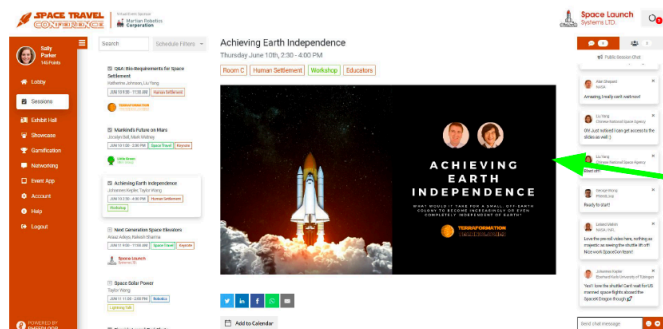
SPACE TRAVEL CONFERENCE

Martian Robotics Corporation

Space Launch Systems LTD.

Sally Parker
165 Points

Lobby
Sessions
Exhibit Hall
Showcase
Gamification
Networking
Event App
Account
Help
Logout

POWERED BY

Search
Schedule Filters

Q&A: Bio-Requirements for Space Settlement
Katherine Johnson, Lu Yang
JUNE 10 10:30 - 11:00 AM | Human Settlement

Mankind's Future on Mars
Jocelyn Bell, Mark Whitney
JUNE 10 1:00 - 2:00 PM | Space Travel | Keynote

Achieving Earth Independence
Johannes Kepler, Taylor Wang
JUNE 10 2:30 - 3:30 PM | Human Settlement
Workshop

Next Generation Space Elevators
Amaa Aldrin, Rakesh Sharma
JUNE 10 4:00 - 5:00 PM | Space Travel | Keynote

Space Solar Power
Taylor Wang
JUNE 10 5:00 - 6:00 PM | Robotics
Lightning Talk

Achieving Earth Independence
Thursday June 10th, 2:30 - 4:00 PM

Room C | Human Settlement | Workshop | Educators

ACHIEVING EARTH INDEPENDENCE

WHAT WOULD IT TAKE FOR A SMALL, OFF-EARTH COLONY TO BECOME INCREASINGLY OR EVEN COMPLETELY INDEPENDENT OF EARTH?

TERRAFORMATION

Add to Calendar

Public Session Chat

Amazing, totally can't wait now!

OK! Just noticed I can get access to the slides as well :)

Start it!

Ready to start!

Love the pre-roll video here, nothing as majestic as seeing the shuttle lift off! Nice work SpaceCon team!

Yes!! I love the shuttle! Can't wait for US manned space flights aboard the SpaceX Dragon though

Send chat message